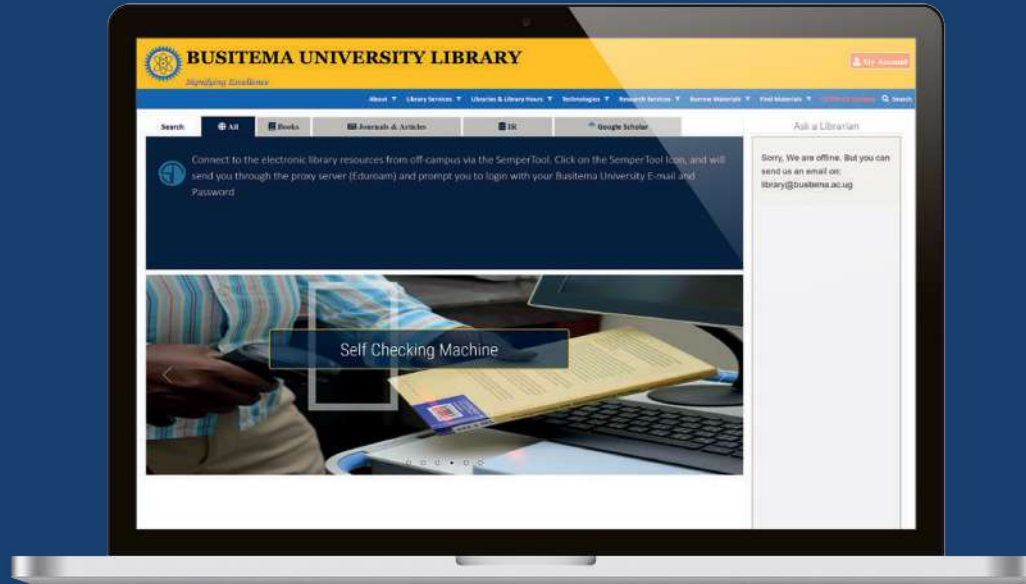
BUSITEMA UNIVERSITY LIBRARY

Signifying Excellence

My Account

About ▼ Library Services ▼ Libraries & Library Hours ▼ Technologies ▼ Research Services ▼ Borrow Materials ▼ Find Materials ▼ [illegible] Search

Search: All Books Journals & Articles IR Google Scholar

Connect to the electronic library resources from off-campus via the SemperTool. Click on the SemperTool Icon, and will send you through the proxy server (Eduroam) and prompt you to login with your Busitema University E-mail and Password

Self Checking Machine

Ask a Librarian

Sorry, We are offline. But you can send us an email on: library@busitema.ac.ug